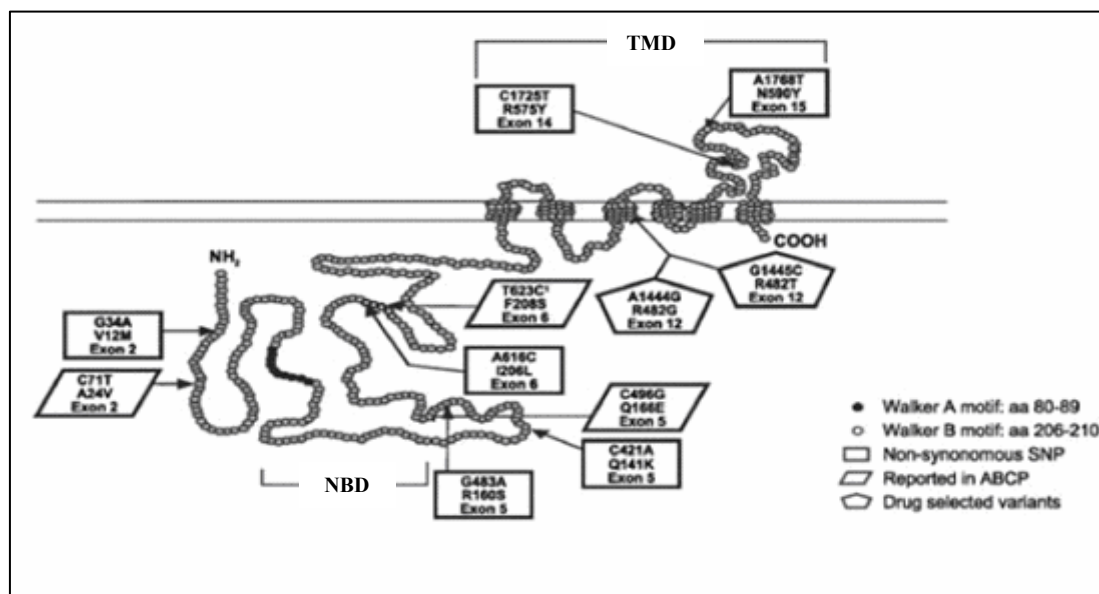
TMD

C1725T
R575Y
Exon 14

A1768T
N590Y
Exon 15

NH₂

COOH

G1445C
R482T
Exon 12

A1444G
R482G
Exon 12

T623C¹
F208S
Exon 6

G34A
V12M
Exon 2

A616C
I206L
Exon 6

C71T
A24V
Exon 2

C496G
Q166E
Exon 5

C421A
Q141K
Exon 5

NBD

G483A
R160S
Exon 5

● Walker A motif: aa 80-89
○ Walker B motif: aa 206-210
Non-synonomous SNP
Reported in ABCP
Drug selected variants